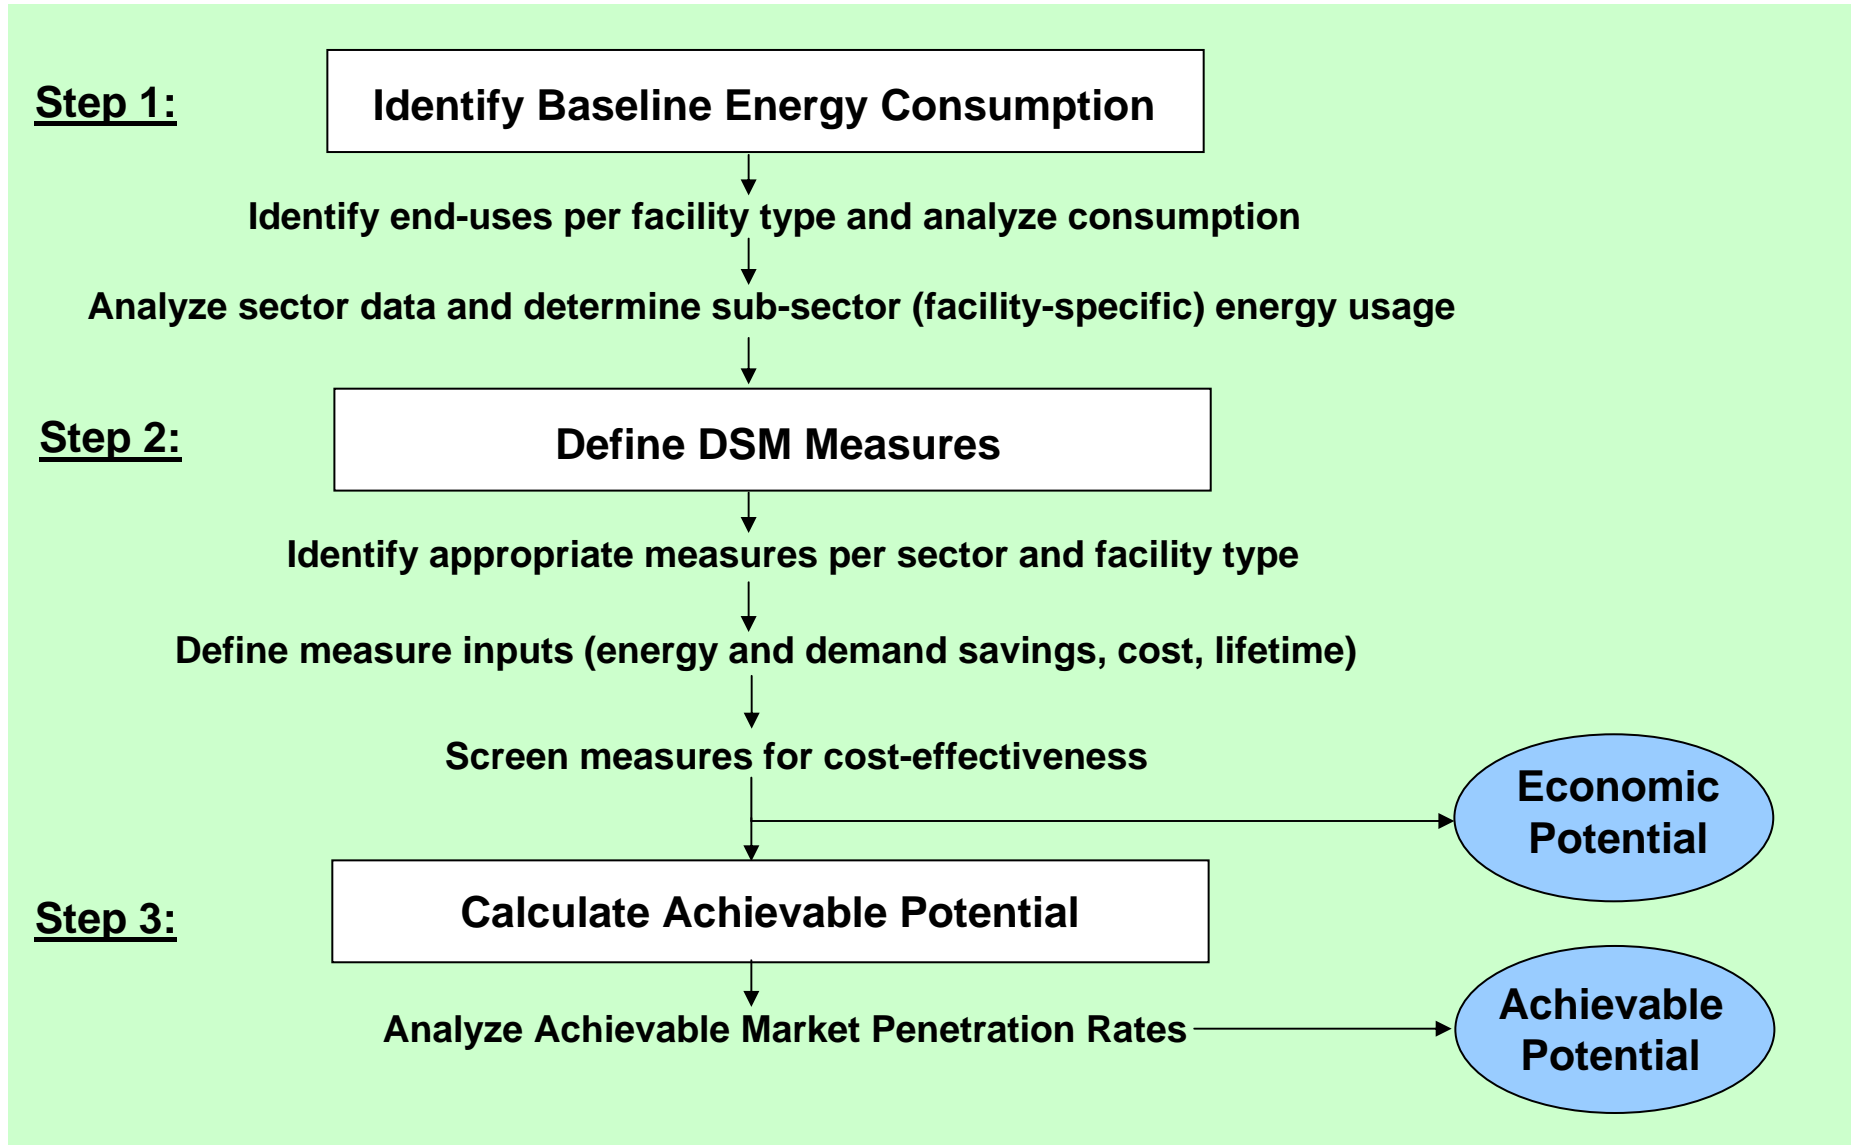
Step 1:

Identify Baseline Energy Consumption

Identify end-uses per facility type and analyze consumption

Analyze sector data and determine sub-sector (facility-specific) energy usage

Step 2:

Define DSM Measures

Identify appropriate measures per sector and facility type

Define measure inputs (energy and demand savings, cost, lifetime)

Screen measures for cost-effectiveness

Economic Potential

Step 3:

Calculate Achievable Potential

Analyze Achievable Market Penetration Rates

Achievable Potential